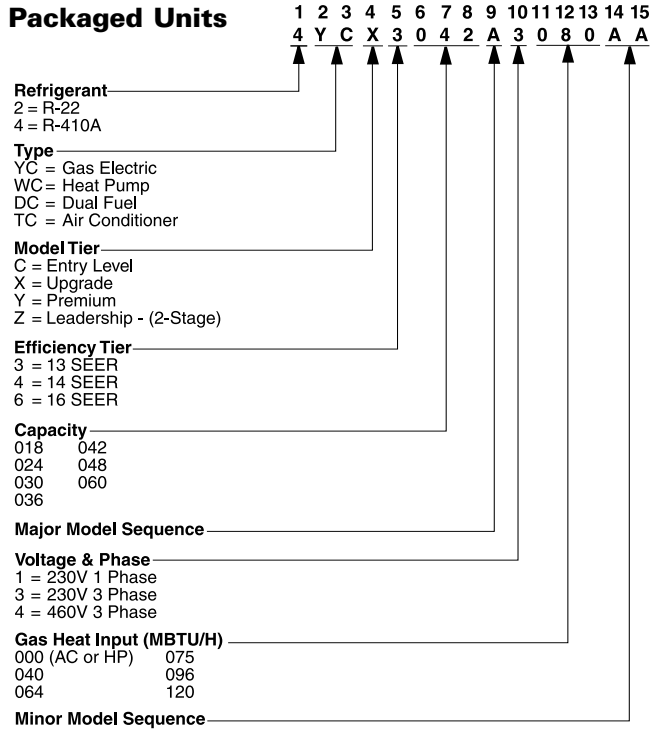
Packaged Units

| 1 | 2 | 3 | 4 | 5 | 6 | 7 | 8 | 9 | 10 | 11 | 12 | 13 | 14 | 15 |
|---|---|---|---|---|---|---|---|---|---|---|---|---|---|---|
| 4 | Y | C | X | 3 | 0 | 4 | 2 | A | 3 | 0 | 8 | 0 | A | A |

Refrigerant
2 = R-22
4 = R-410A

Type
YC = Gas Electric
WC = Heat Pump
DC = Dual Fuel
TC = Air Conditioner

Model Tier
C = Entry Level
X = Upgrade
Y = Premium
Z = Leadership - (2-Stage)

Efficiency Tier
3 = 13 SEER
4 = 14 SEER
6 = 16 SEER

Capacity
018 042
024 048
030 060
036

Major Model Sequence

Voltage & Phase
1 = 230V 1 Phase
3 = 230V 3 Phase
4 = 460V 3 Phase

Gas Heat Input (MBTU/H)
000 (AC or HP) 075
040 096
064 120

Minor Model Sequence